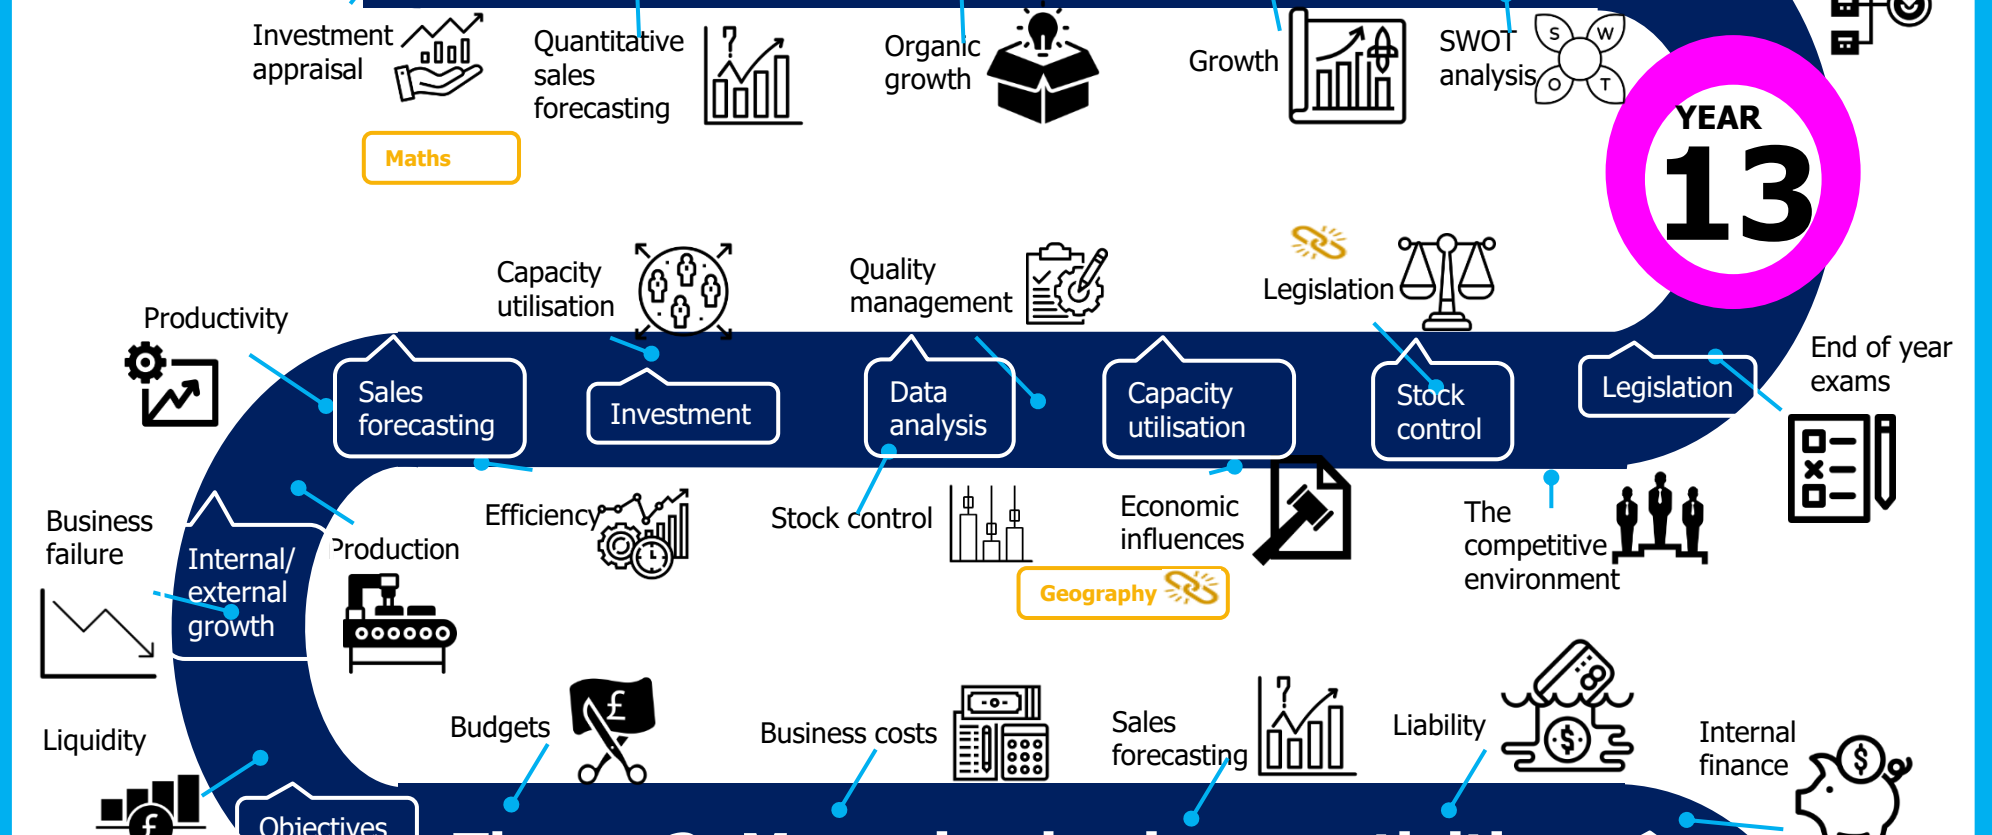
Investment appraisal

Quantitative sales forecasting

Organic growth

Growth

SWOT analysis

S W O T

Maths

YEAR 13

Capacity utilisation

Quality management

Legislation

Productivity

Sales forecasting

Investment

Data analysis

Capacity utilisation

Stock control

Legislation

End of year exams

Business failure

Internal/ external growth

Production

Efficiency

Stock control

Economic influences

Geography

The competitive environment

Liquidity

Budgets

Business costs

Sales forecasting

Liability

Internal finance

Objectives

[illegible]